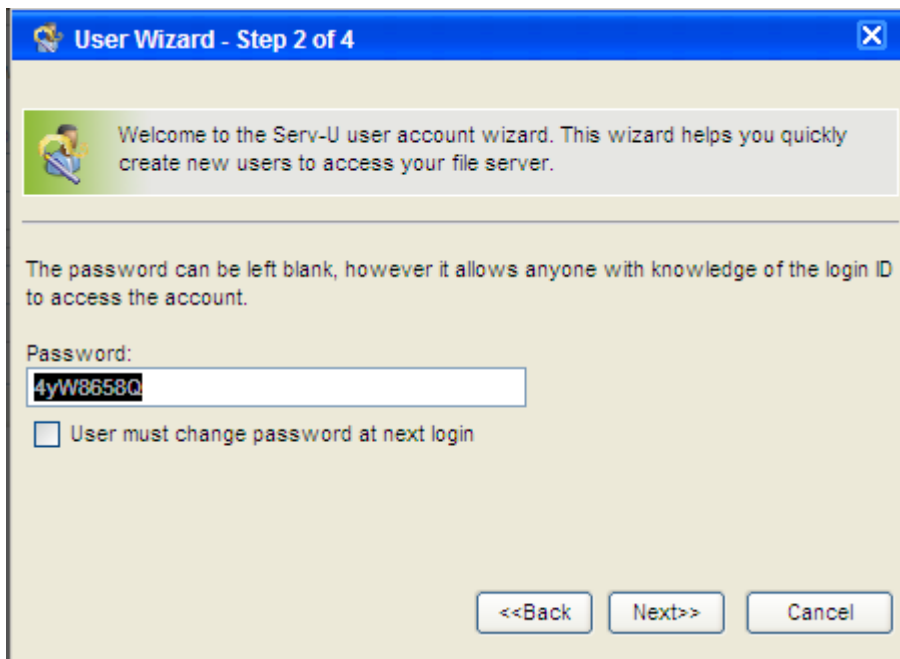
User Wizard - Step 2 of 4

Welcome to the Serv-U user account wizard. This wizard helps you quickly create new users to access your file server.

The password can be left blank, however it allows anyone with knowledge of the login ID to access the account.

Password:

4yW8658Q

User must change password at next login

<<Back

Next>>

Cancel